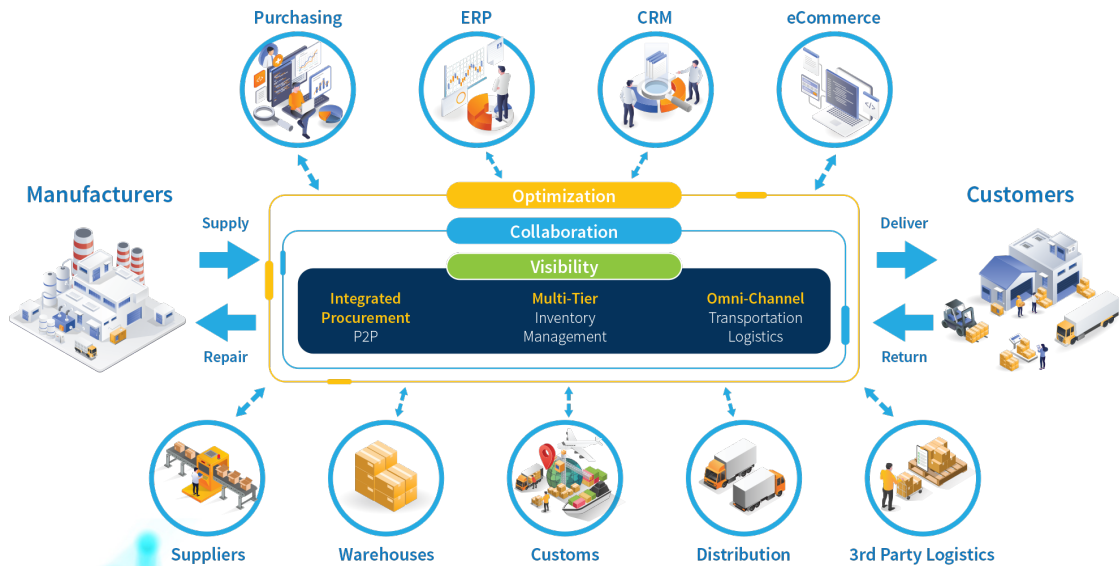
Purchasing
ERP
CRM
eCommerce

Manufacturers

Supply

Repair

Optimization

Collaboration

Visibility

Integrated Procurement
P2P

Multi-Tier
Inventory
Management

Omni-Channel
Transportation
Logistics

Customers

Deliver

Return

Suppliers
Warehouses
Customs
Distribution
3rd Party Logistics